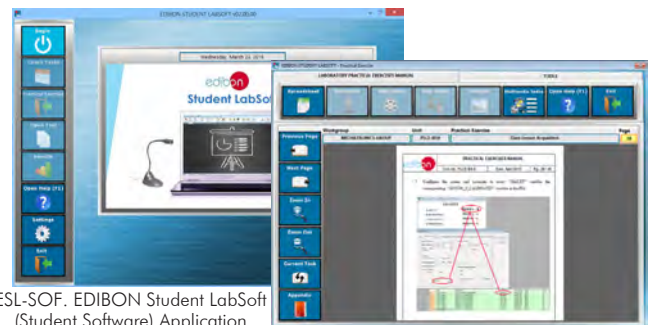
EDIBON STUDENT LABSOFT (ESL-SOF)
Wednesday, March 22, 2016
Start
edibon
Student LabSoft
Settings
Exit
Open Help (F1)
LABORATORY PRACTICAL EXERCISES MANUAL
TOOLS
Exit
Open Help (F1)
Previous Page
Next Page
Zoom In
Zoom Out
Current Task
Appendix
PRACTICAL EXERCISES MANUAL
ESL-SOF. EDIBON Student LabSoft (Student Software) Application